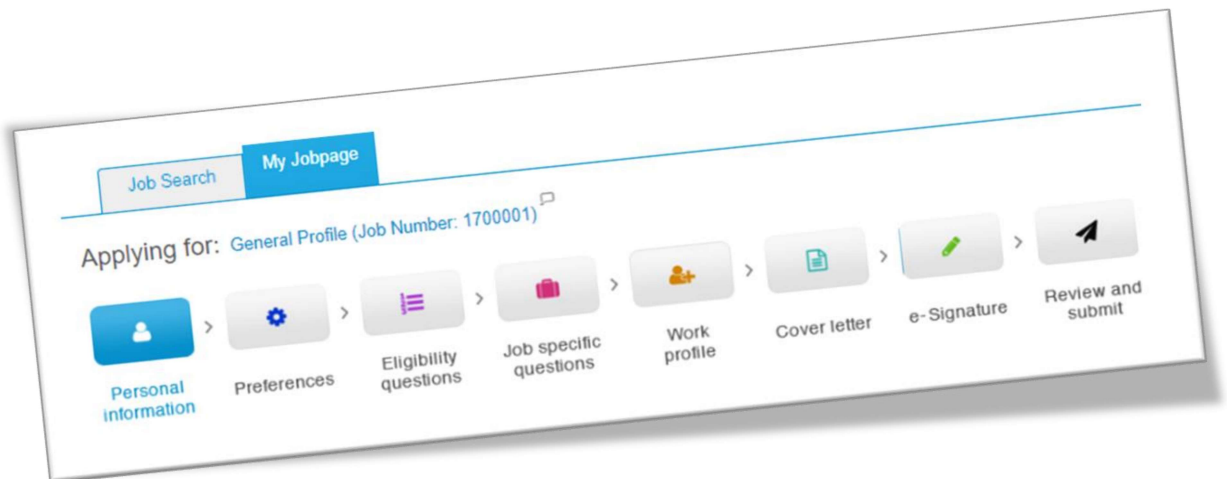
Job Search
My Jobpage

Applying for: General Profile (Job Number: 1700001)

Personal information
Preferences
Eligibility questions
Job specific questions
Work profile
Cover letter
e-Signature
Review and submit